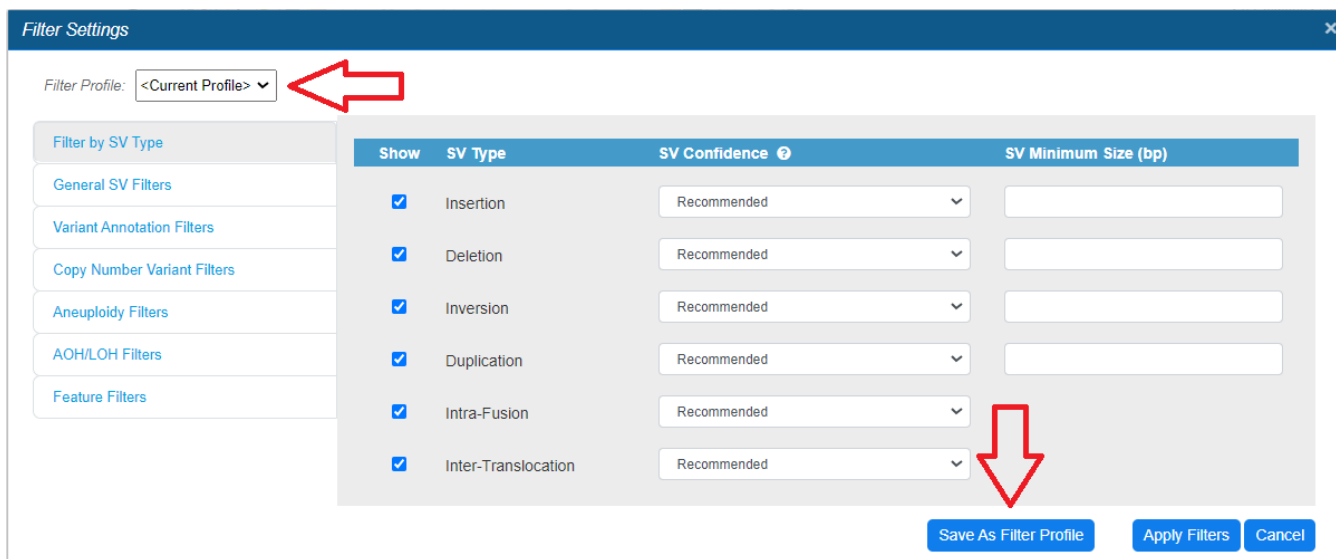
Filter Settings
×

Filter Profile: <Current Profile>

Filter by SV Type
General SV Filters
Variant Annotation Filters
Copy Number Variant Filters
Aneuploidy Filters
AOH/LOH Filters
Feature Filters

| Show | SV Type | SV Confidence | SV Minimum Size (bp) |
|---|---|---|---|
| ☑ | Insertion | Recommended | |
| ☑ | Deletion | Recommended | |
| ☑ | Inversion | Recommended | |
| ☑ | Duplication | Recommended | |
| ☑ | Intra-Fusion | Recommended | |
| ☑ | Inter-Translocation | Recommended | |

Save As Filter Profile
Apply Filters
Cancel